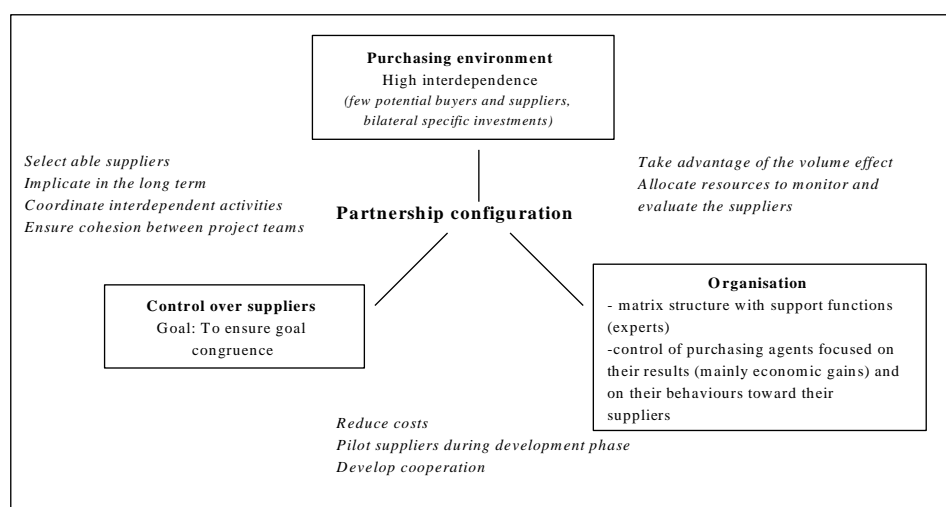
**Purchasing environment**
High interdependence
*(few potential buyers and suppliers, bilateral specific investments)*

*Select able suppliers*
*Implicate in the long term*
*Coordinate interdependent activities*
*Ensure cohesion between project teams*

*Take advantage of the volume effect*
*Allocate resources to monitor and evaluate the suppliers*

**Partnership configuration**

**Control over suppliers**
Goal: To ensure goal congruence

**Organisation**
- matrix structure with support functions (experts)
-control of purchasing agents focused on their results (mainly economic gains) and on their behaviours toward their suppliers

*Reduce costs*
*Pilot suppliers during development phase*
*Develop cooperation*